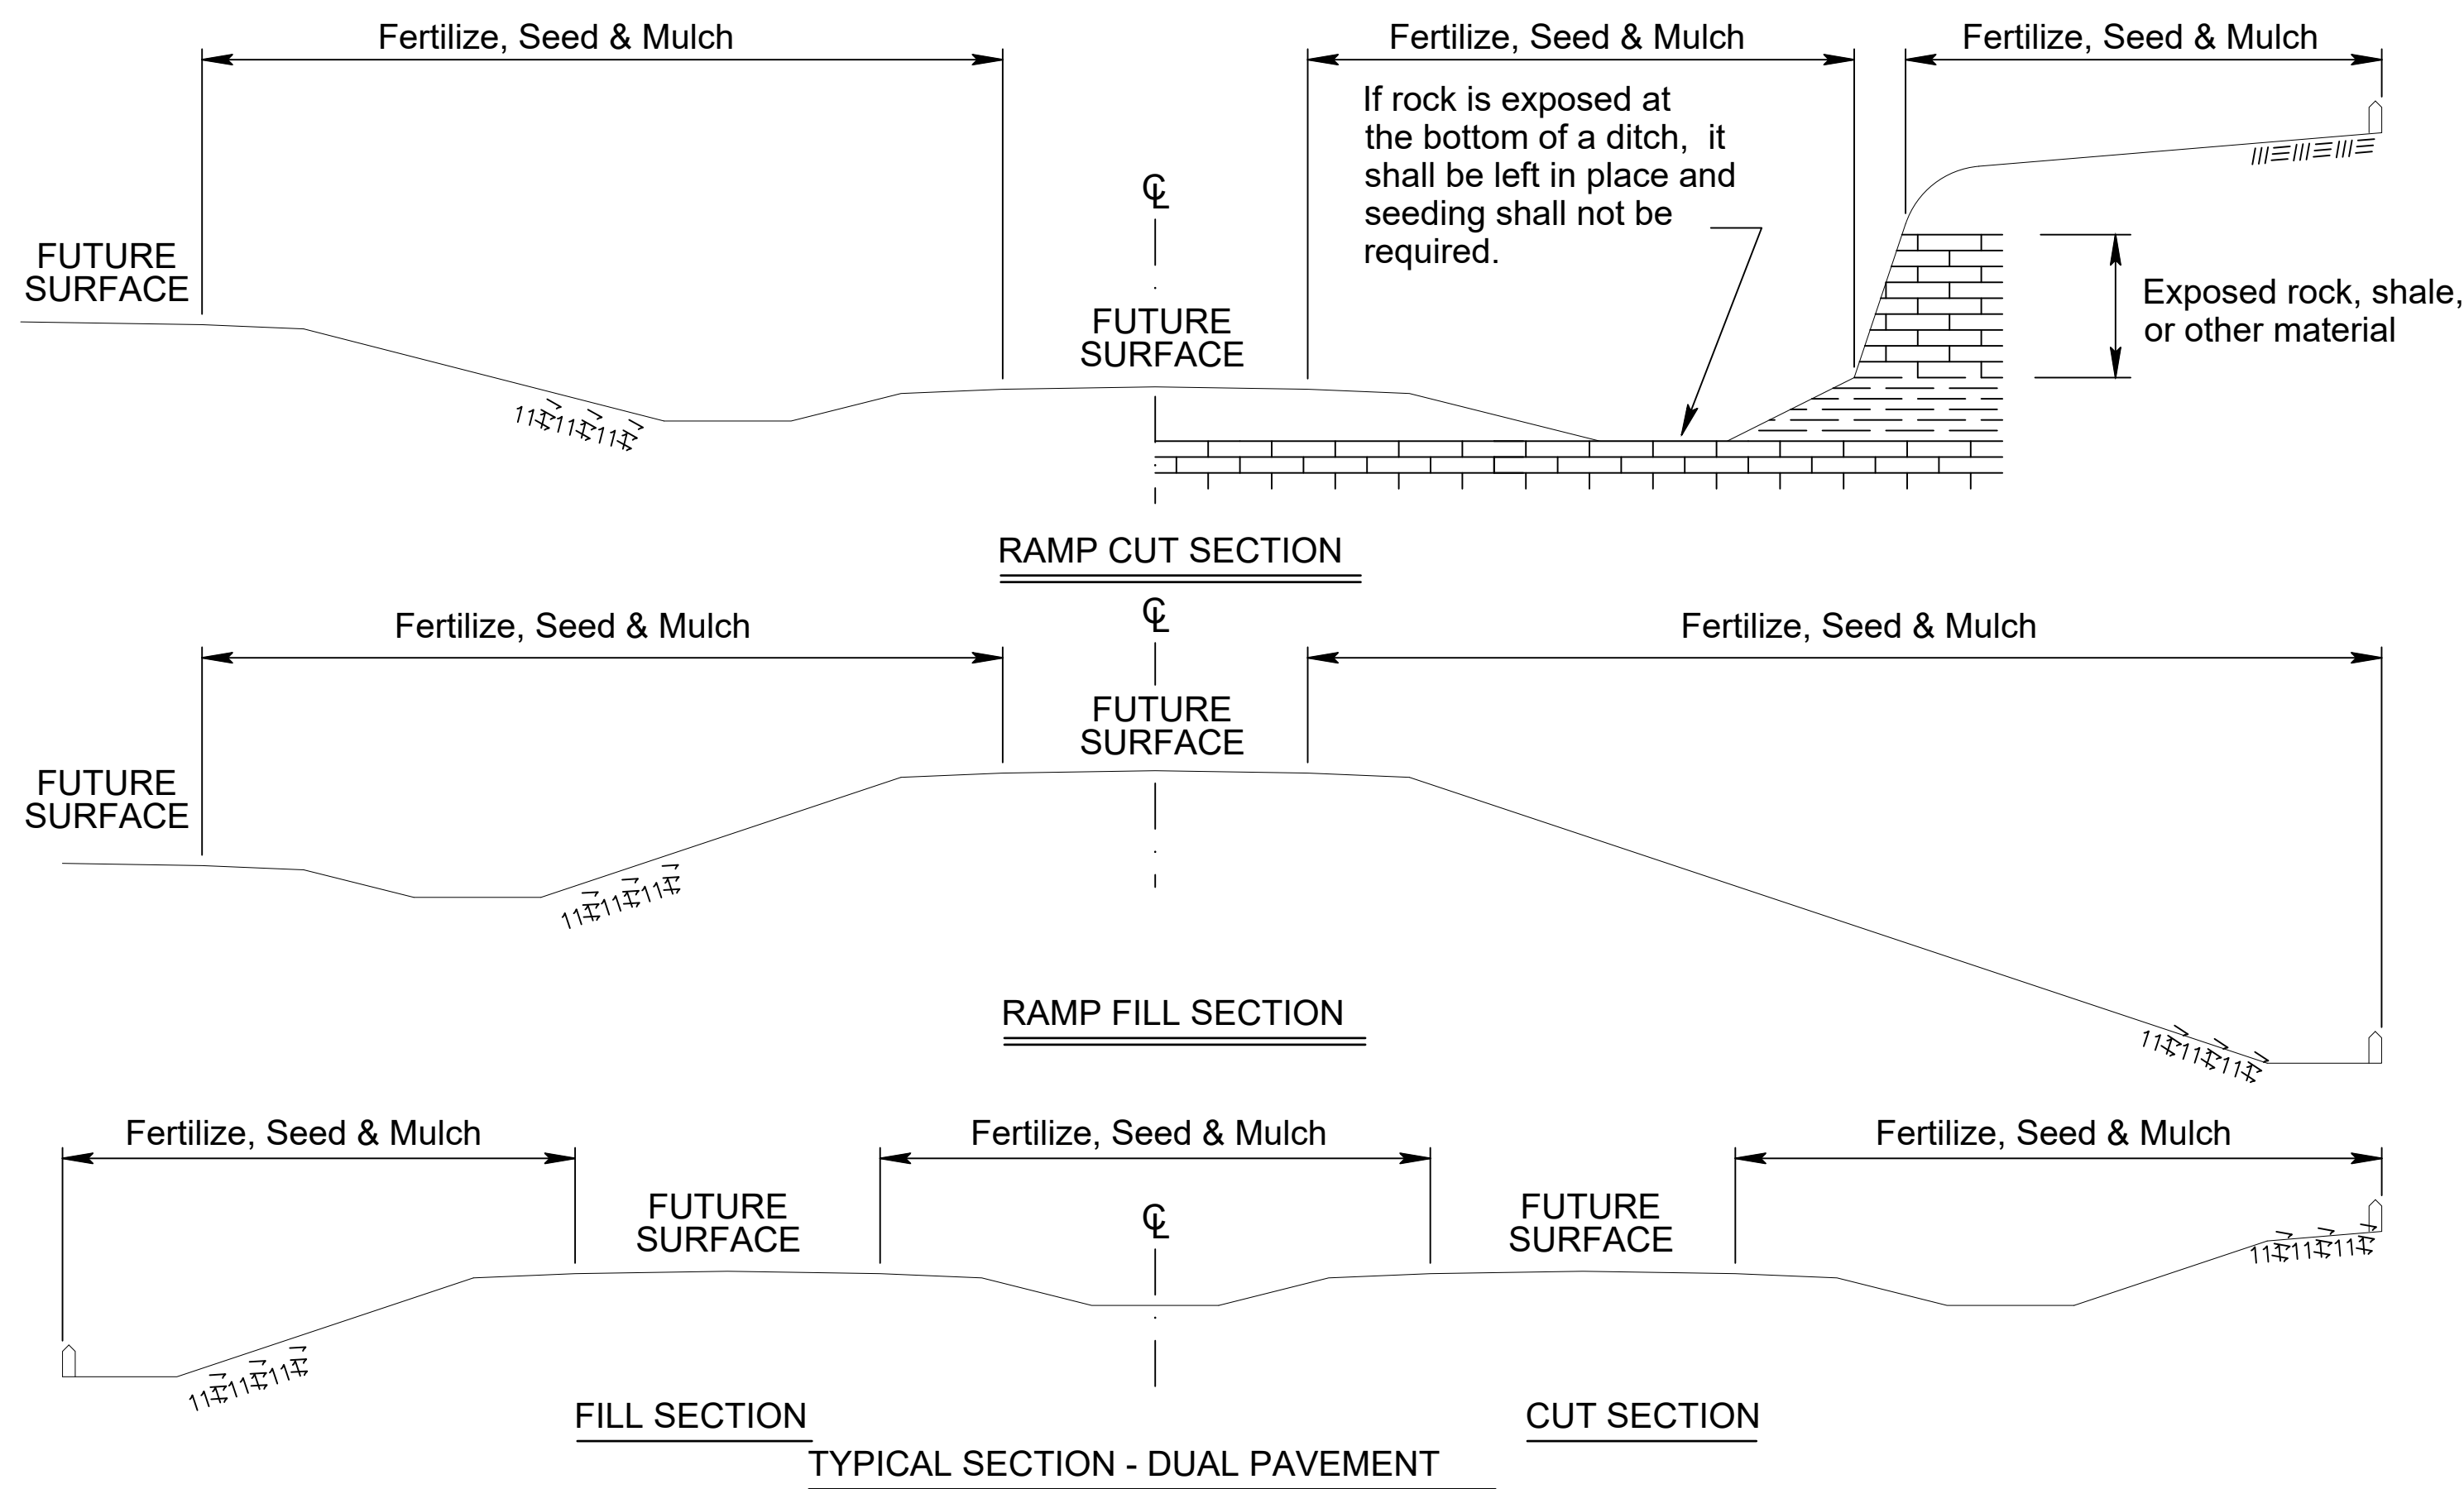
Fertilize, Seed & Mulch

Fertilize, Seed & Mulch

Fertilize, Seed & Mulch

If rock is exposed at the bottom of a ditch, it shall be left in place and seeding shall not be required.

℄

FUTURE SURFACE

FUTURE SURFACE

Exposed rock, shale, or other material

RAMP CUT SECTION

℄

Fertilize, Seed & Mulch

Fertilize, Seed & Mulch

FUTURE SURFACE

FUTURE SURFACE

RAMP FILL SECTION

Fertilize, Seed & Mulch

Fertilize, Seed & Mulch

Fertilize, Seed & Mulch

FUTURE SURFACE

℄

FUTURE SURFACE

FILL SECTION

CUT SECTION

TYPICAL SECTION - DUAL PAVEMENT